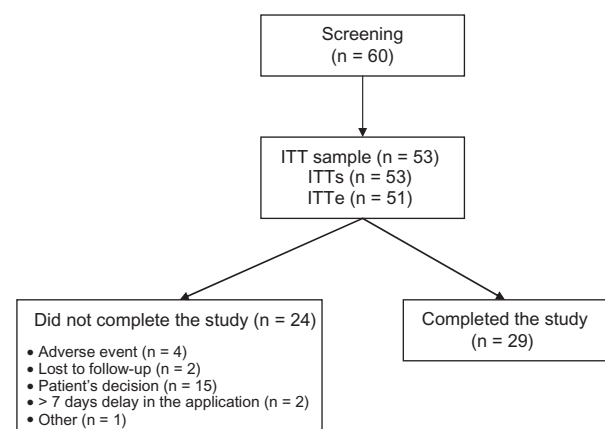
Screening
(n = 60)

ITT sample (n = 53)
ITTs (n = 53)
ITTe (n = 51)

Did not complete the study (n = 24)

• Adverse event (n = 4)
• Lost to follow-up (n = 2)
• Patient's decision (n = 15)
• > 7 days delay in the application (n = 2)
• Other (n = 1)

Completed the study
(n = 29)